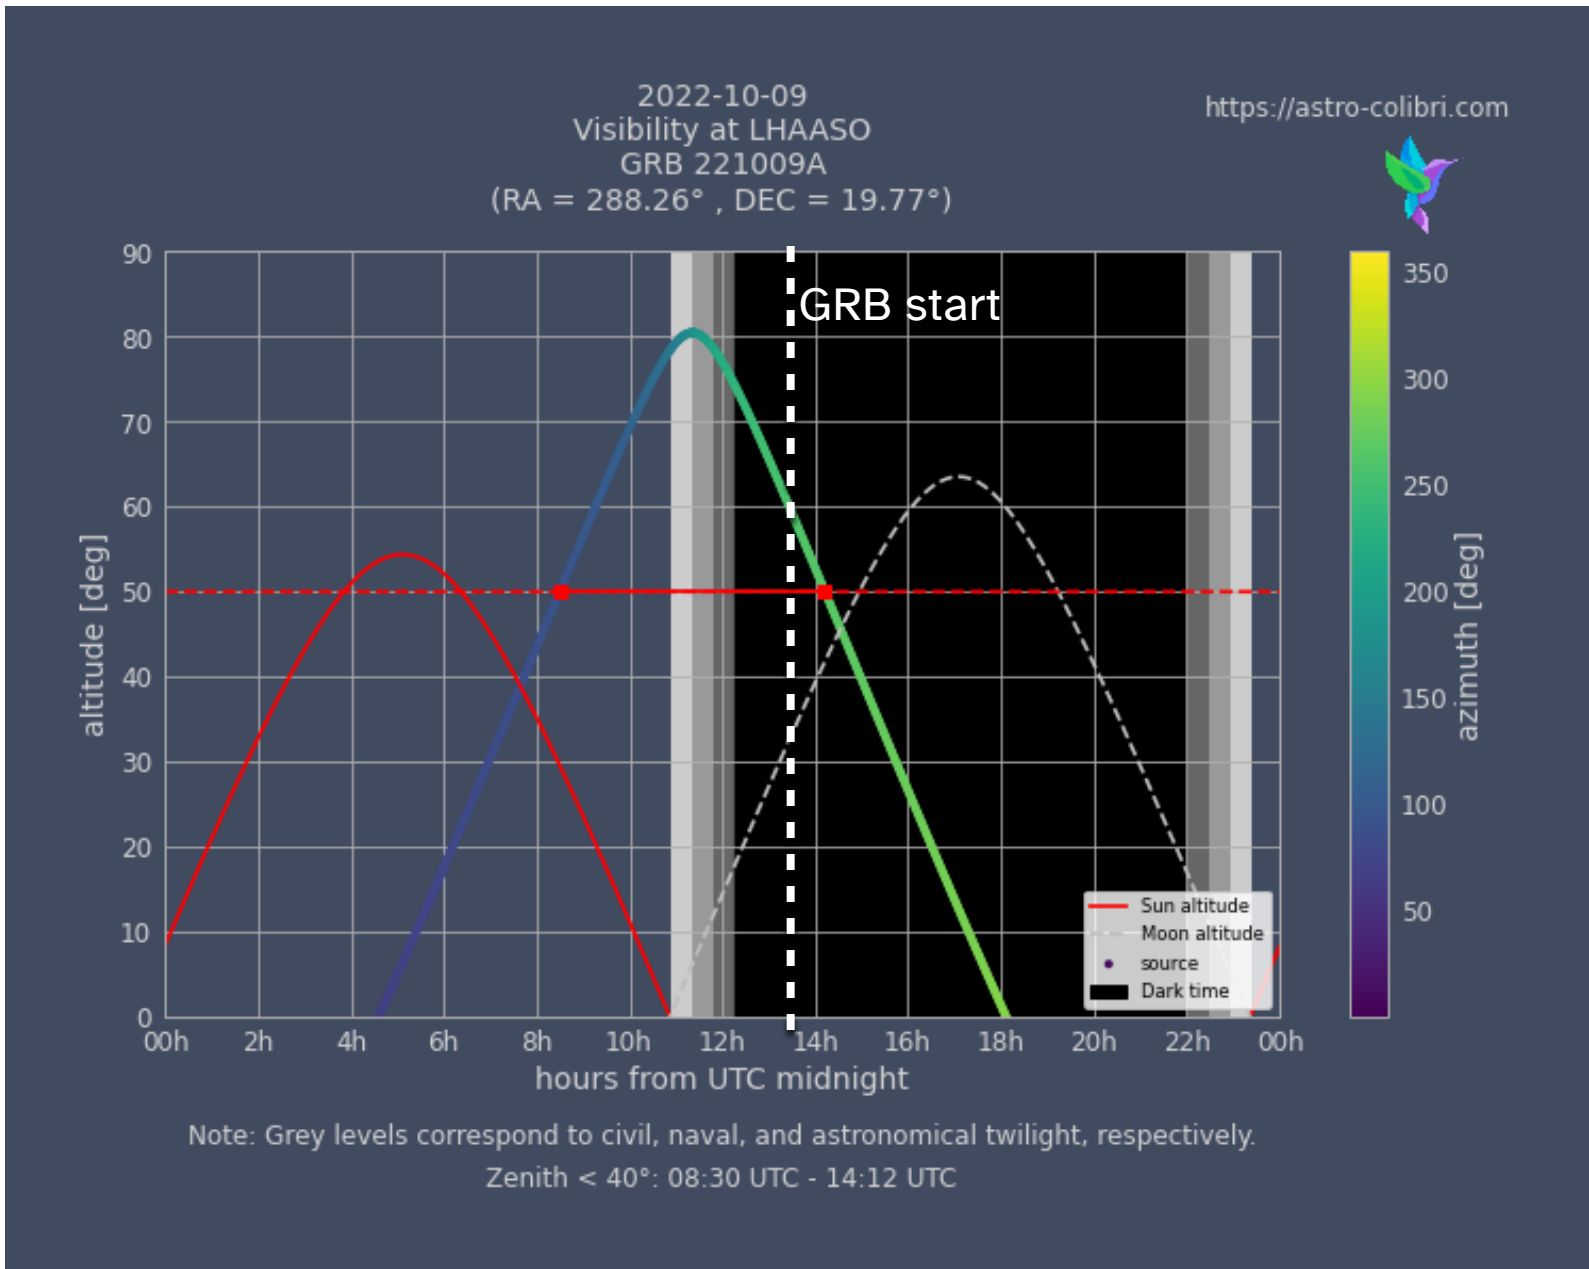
2022-10-09
Visibility at LHAASO
GRB 221009A
(RA = 288.26° , DEC = 19.77°)

https://astro-colibri.com

GRB start

altitude [deg]

90
80
70
60
50
40
30
20
10
0

00h 2h 4h 6h 8h 10h 12h 14h 16h 18h 20h 22h 00h

hours from UTC midnight

Sun altitude
Moon altitude
source
Dark time

350
300
250
200
150
100
50

azimuth [deg]

Note: Grey levels correspond to civil, naval, and astronomical twilight, respectively.
Zenith < 40°: 08:30 UTC - 14:12 UTC